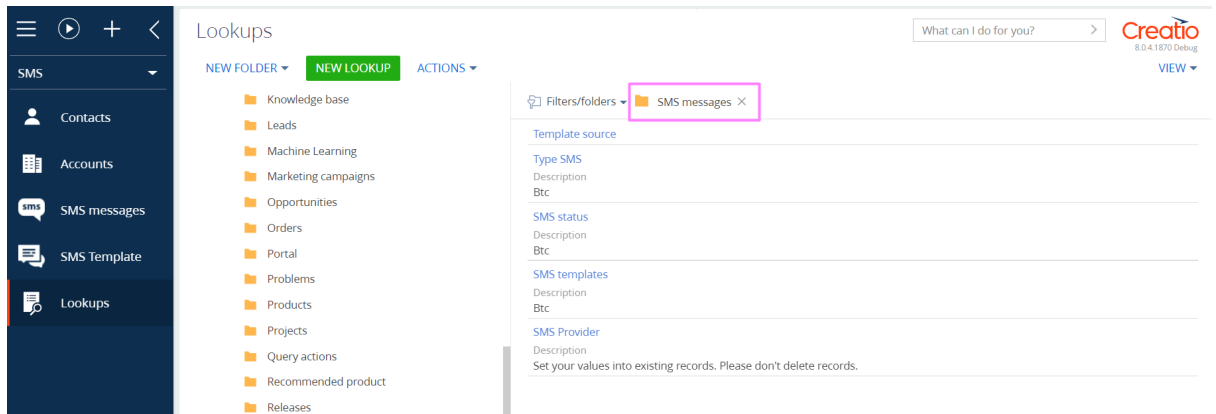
SMS

Contacts

Accounts

sms SMS messages

SMS Template

Lookups

Lookups

NEW FOLDER ▾ NEW LOOKUP ACTIONS ▾

What can I do for you? >

Creatio
8.0.4.1870 Debug

VIEW ▾

Knowledge base
Leads
Machine Learning
Marketing campaigns
Opportunities
Orders
Portal
Problems
Products
Projects
Query actions
Recommended product
Releases

Filters/folders ▾ SMS messages ×

Template source

Type SMS
Description
Btc

SMS status
Description
Btc

SMS templates
Description
Btc

SMS Provider
Description
Set your values into existing records. Please don't delete records.